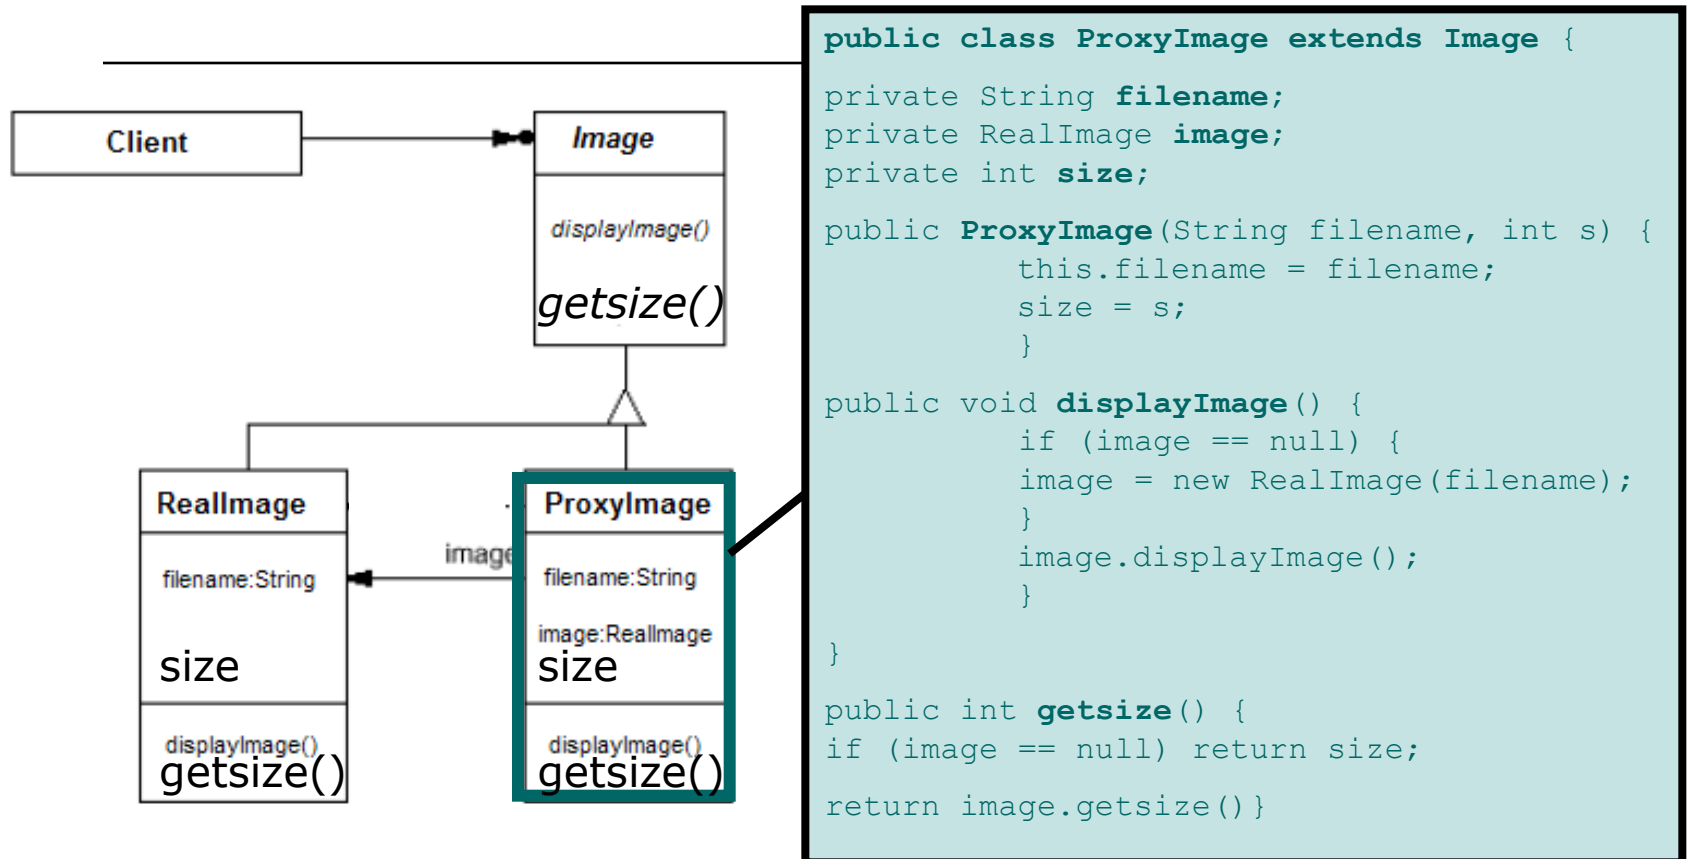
Client

Image

displayImage()

getsize()

RealImage

filename:String

size

displayImage()

getsize()

image

ProxyImage

filename:String

image:RealImage

size

displayImage()

getsize()

public class ProxyImage extends Image {

private String filename;
private RealImage image;
private int size;

public ProxyImage(String filename, int s) {
this.filename = filename;
size = s;
}

public void displayImage() {
if (image == null) {
image = new RealImage(filename);
}
image.displayImage();
}

}

public int getsize() {
if (image == null) return size;

return image.getsize()}